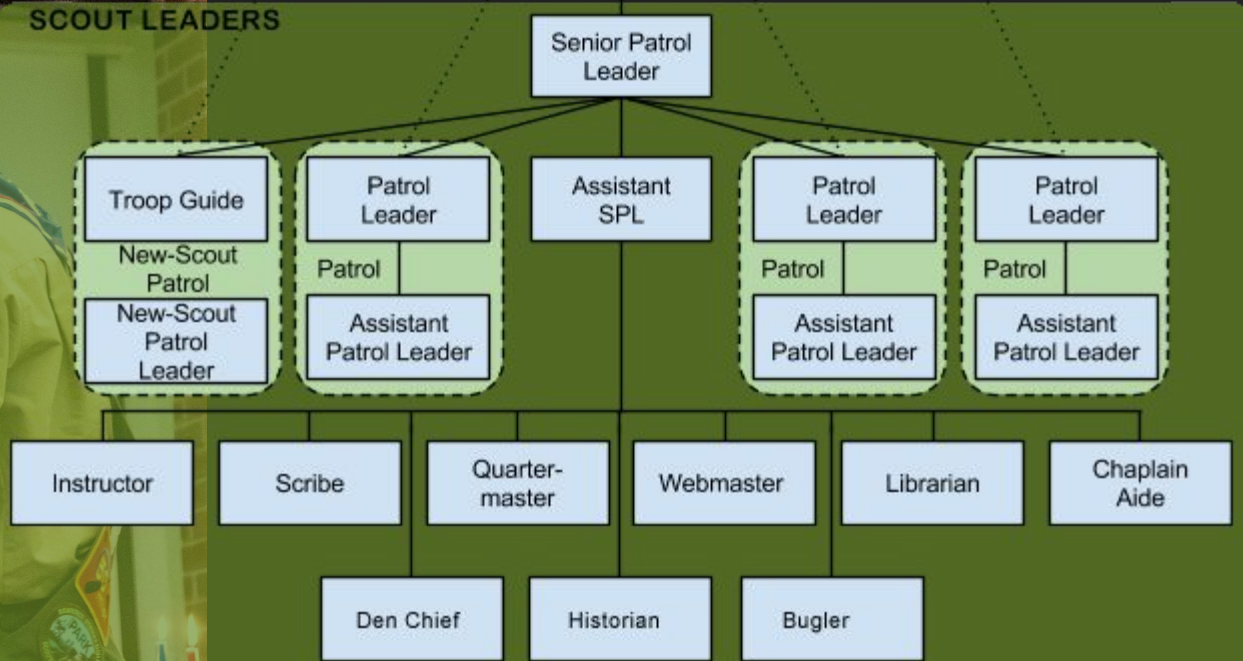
SCOUT LEADERS

Senior Patrol Leader

Troop Guide

New-Scout Patrol

New-Scout Patrol Leader

Patrol Leader

Patrol

Assistant Patrol Leader

Assistant SPL

Patrol Leader

Patrol

Assistant Patrol Leader

Patrol Leader

Patrol

Assistant Patrol Leader

Instructor

Scribe

Quartermaster

Webmaster

Librarian

Chaplain Aide

Den Chief

Historian

Bugler